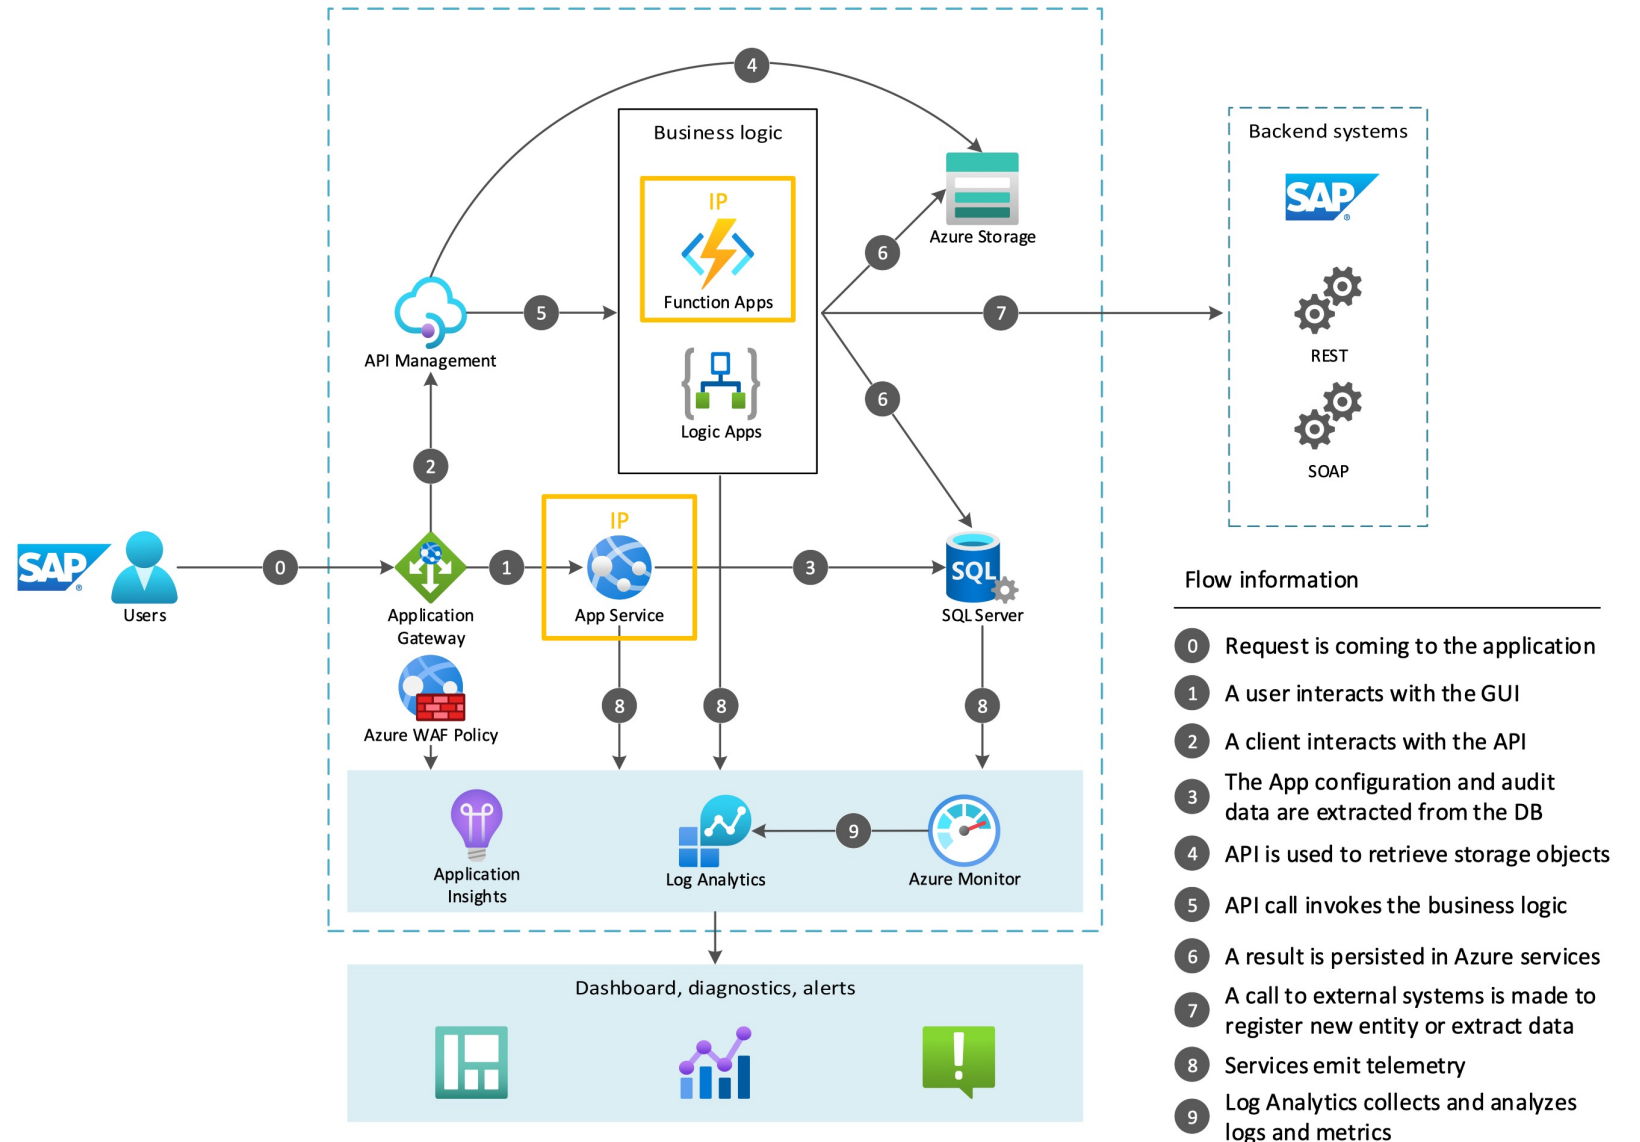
4

Business logic

IP

Function Apps

Logic Apps

Azure Storage

6

5

7

API Management

6

Backend systems

SAP

REST

SOAP

2

SAP

Users

0

Application Gateway

1

IP

App Service

3

SQL

SQL Server

Azure WAF Policy

8

8

8

Application Insights

Log Analytics

9

Azure Monitor

Dashboard, diagnostics, alerts

Flow information

0 Request is coming to the application

1 A user interacts with the GUI

2 A client interacts with the API

3 The App configuration and audit data are extracted from the DB

4 API is used to retrieve storage objects

5 API call invokes the business logic

6 A result is persisted in Azure services

7 A call to external systems is made to register new entity or extract data

8 Services emit telemetry

9 Log Analytics collects and analyzes logs and metrics